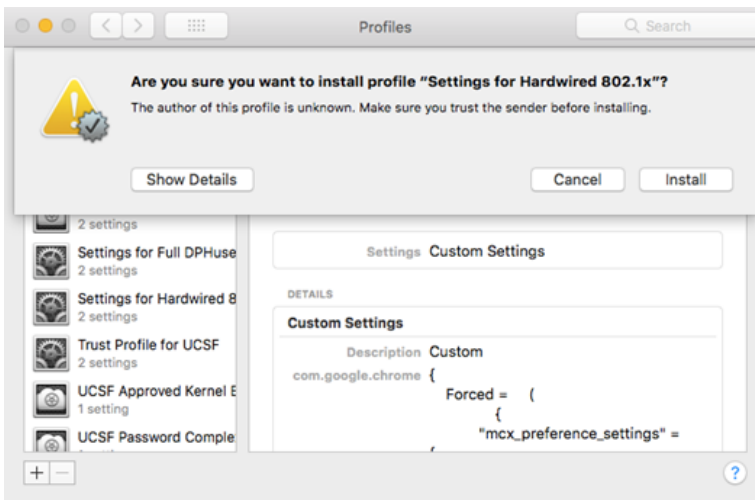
Profiles

Search

Are you sure you want to install profile "Settings for Hardwired 802.1x"?

The author of this profile is unknown. Make sure you trust the sender before installing.

Show Details

Cancel

Install

2 settings

Settings for Full DPHuse
2 settings

Settings for Hardwired 8
2 settings

Trust Profile for UCSF
2 settings

UCSF Approved Kernel E
1 setting

UCSF Password Comple

Settings Custom Settings

DETAILS

Custom Settings

Description Custom

com.google.chrome {
Forced = (
{
"mcx_preference_settings" =

+ −

?